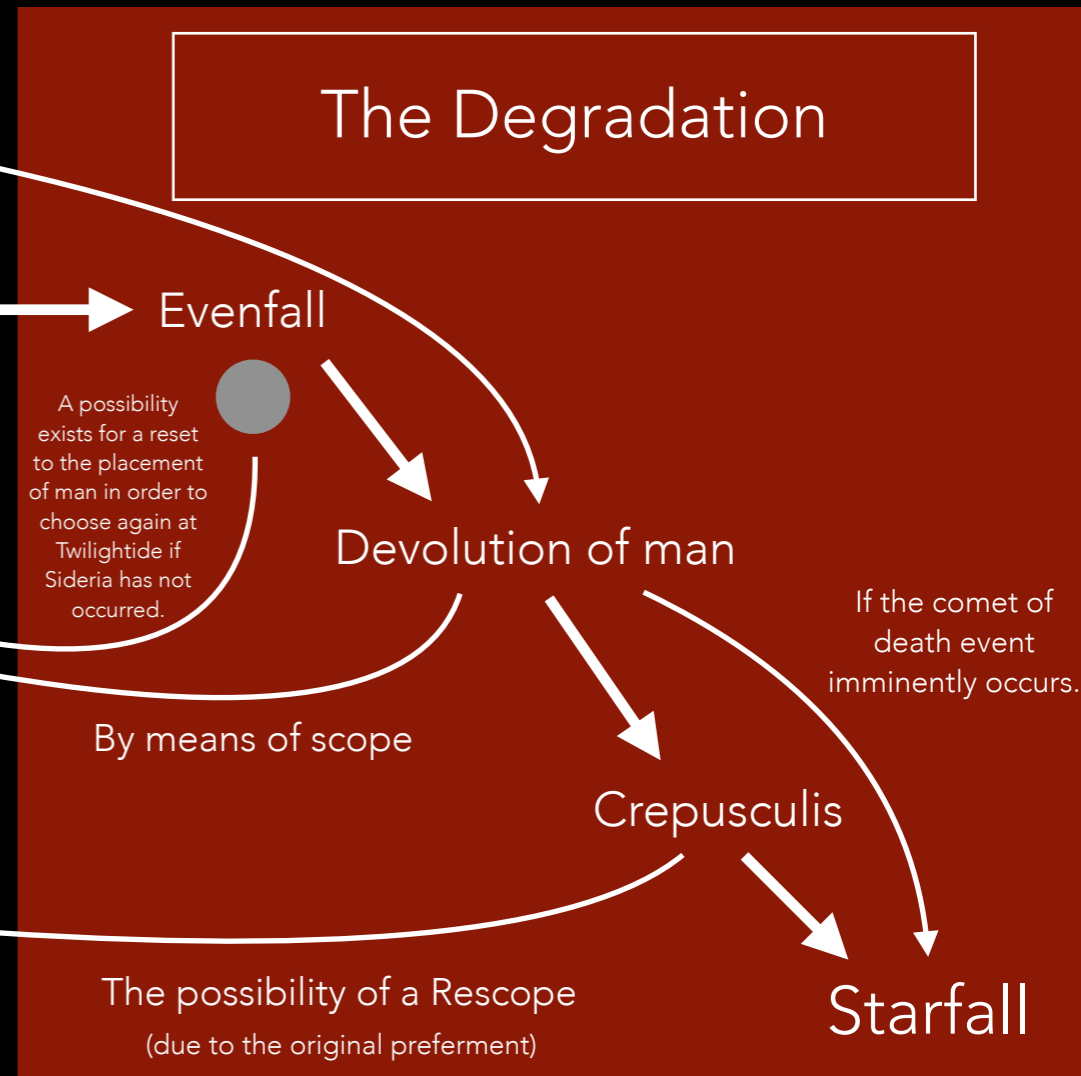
The Degradation

Evenfall

A possibility exists for a reset to the placement of man in order to choose again at Twilightide if Sideria has not occurred.

Devolution of man

If the comet of death event imminently occurs.

By means of scope

Crepusculis

Starfall

The possibility of a Rescope

(due to the original preferment)